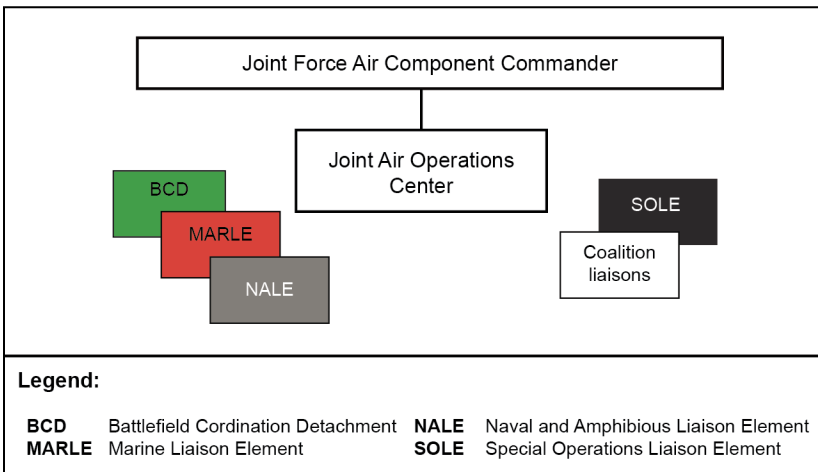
Joint Force Air Component Commander

Joint Air Operations Center

BCD

MARLE

NALE

SOLE

Coalition liaisons

Legend:

| | | | |
|---|---|---|---|
| **BCD** | Battlefield Cordination Detachment | **NALE** | Naval and Amphibious Liaison Element |
| **MARLE** | Marine Liaison Element | **SOLE** | Special Operations Liaison Element |